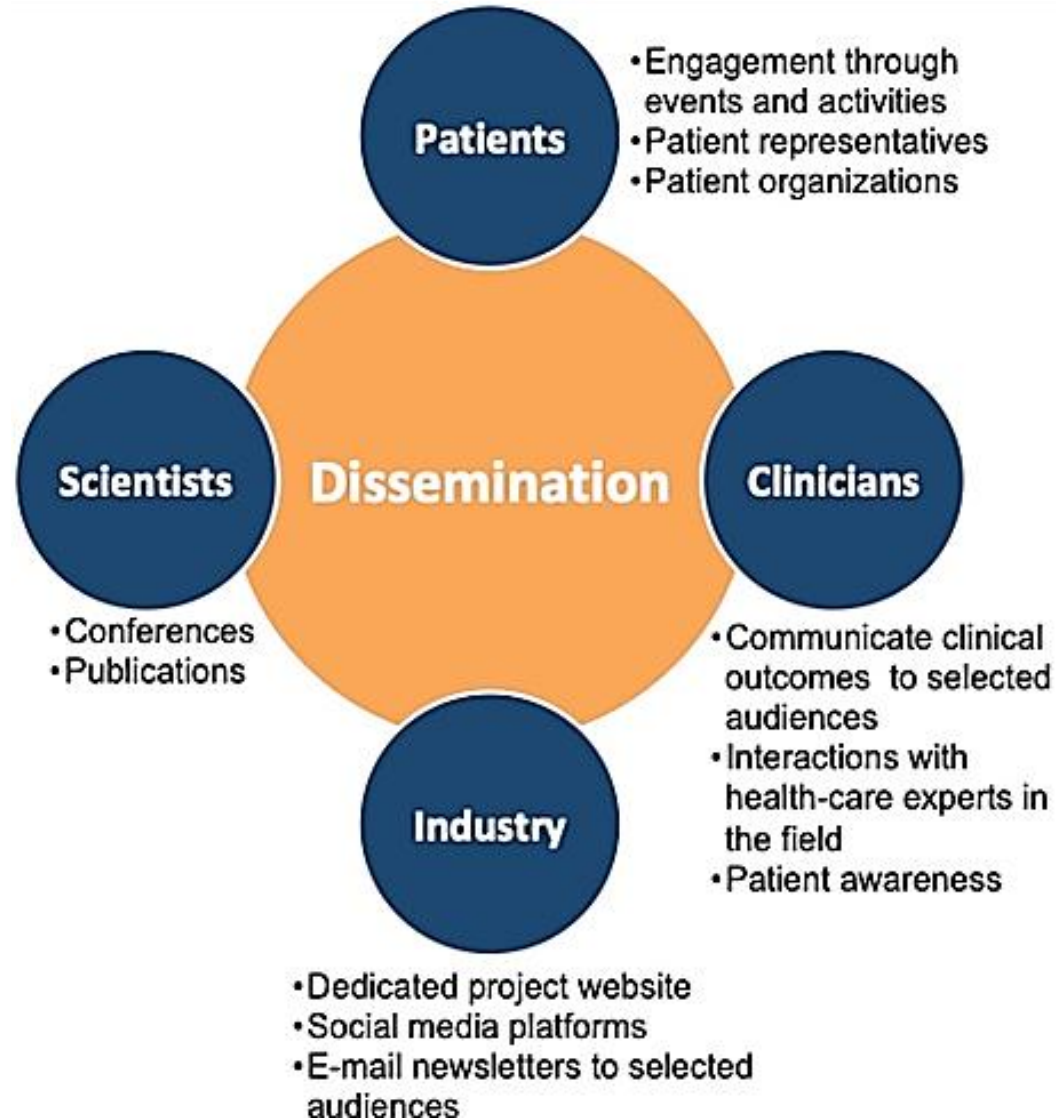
Patients

•Engagement through events and activities
•Patient representatives
•Patient organizations

Scientists

Dissemination

Clinicians

•Conferences
•Publications

•Communicate clinical outcomes to selected audiences
•Interactions with health-care experts in the field
•Patient awareness

Industry

•Dedicated project website
•Social media platforms
•E-mail newsletters to selected audiences